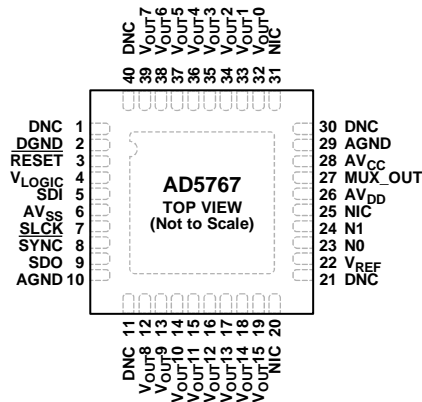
DNC 40
$V_{OUT}7$ 39
$V_{OUT}6$ 38
$V_{OUT}5$ 37
$V_{OUT}4$ 36
$V_{OUT}3$ 35
$V_{OUT}2$ 34
$V_{OUT}1$ 33
$V_{OUT}0$ 32
NIC 31

DNC 1
DGND 2
RESET 3
$V_{LOGIC}$ 4
SDI 5
$AV_{SS}$ 6
SLCK 7
SYNC 8
SDO 9
AGND 10

AD5767
TOP VIEW
(Not to Scale)

30 DNC
29 AGND
28 $AV_{CC}$
27 MUX_OUT
26 $AV_{DD}$
25 NIC
24 N1
23 N0
22 $V_{REF}$
21 DNC

11 DNC
12 $V_{OUT}8$
13 $V_{OUT}9$
14 $V_{OUT}10$
15 $V_{OUT}11$
16 $V_{OUT}12$
17 $V_{OUT}13$
18 $V_{OUT}14$
19 $V_{OUT}15$
20 NIC